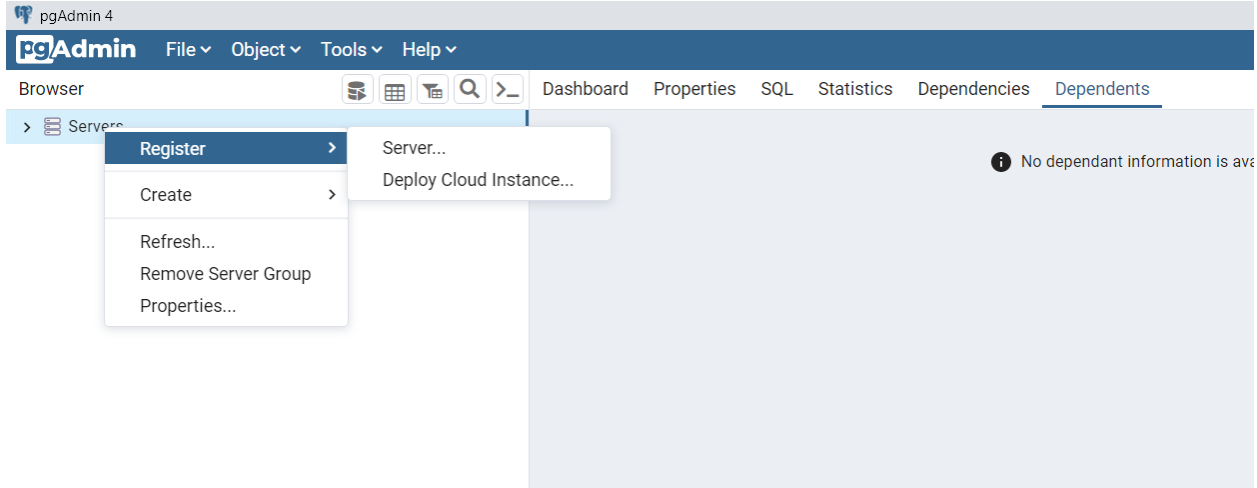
pgAdmin 4

pgAdmin File Object Tools Help

Browser

Dashboard Properties SQL Statistics Dependencies Dependents

Servers

Register

Server...

Deploy Cloud Instance...

Create

Refresh...

Remove Server Group

Properties...

No dependant information is ava